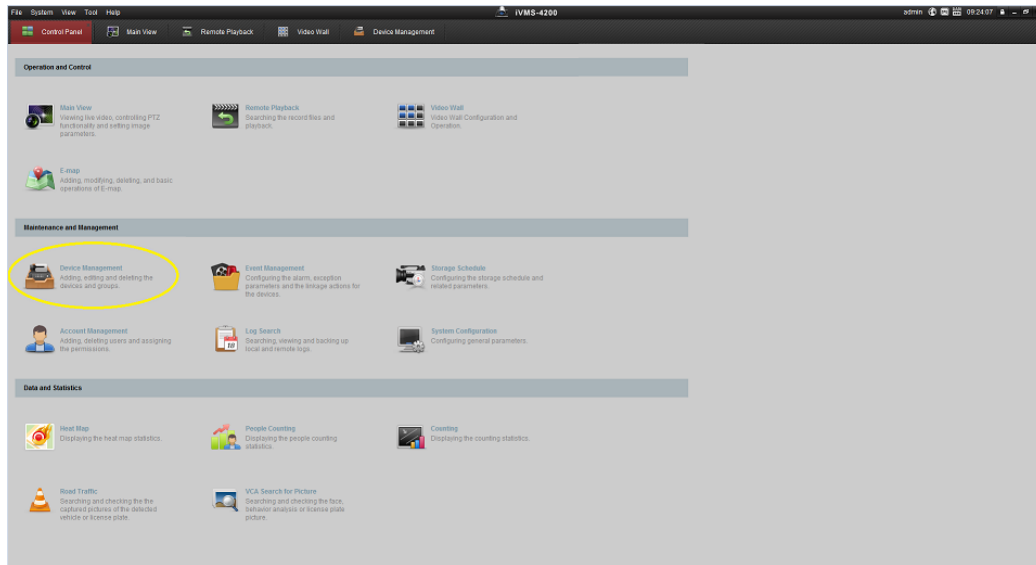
File System View Tool Help

iVMS-4200

admin 09:24:07

Control Panel Main View Remote Playback Video Wall Device Management

Operation and Control

Main View
Viewing live video, controlling PTZ functionality and setting image parameters.

Remote Playback
Searching the record files and playback.

Video Wall
Video Wall Configuration and Operation.

E-map
Adding, modifying, deleting, and basic operations of E-map.

Maintenance and Management

Device Management
Adding, editing and deleting the devices and groups.

Event Management
Configuring the alarm, exception parameters and the linkage actions for the devices.

Storage Schedule
Configuring the storage schedule and related parameters.

Account Management
Adding, deleting users and assigning the permissions.

Log Search
Searching, viewing and backing up local and remote logs.

System Configuration
Configuring general parameters.

Data and Statistics

Heat Map
Displaying the heat map statistics.

People Counting
Displaying the people counting statistics.

Counting
Displaying the counting statistics.

Road Traffic
Searching and checking the the captured pictures of the detected vehicle or license plate.

VCA Search for Picture
Searching and checking the face, behavior analysis or license plate picture.